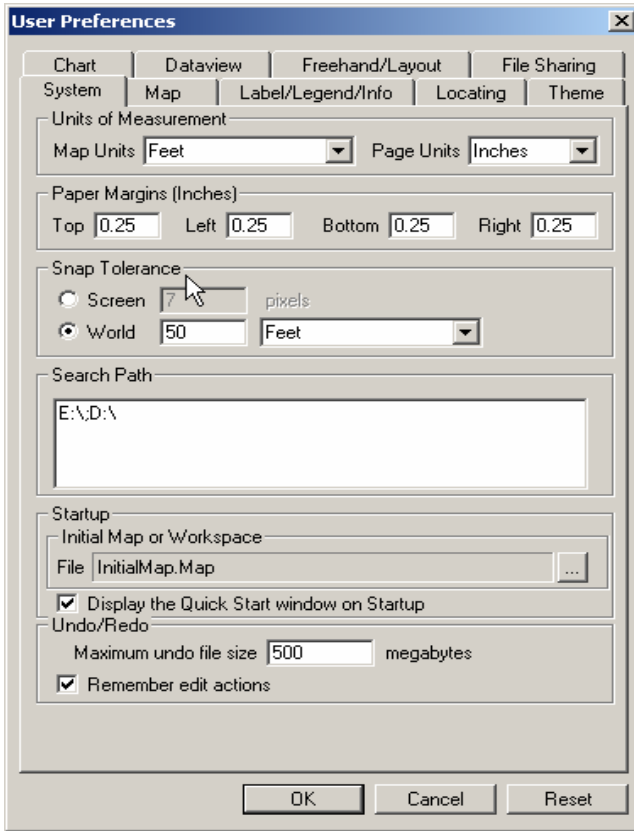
User Preferences

Chart | Dataview | Freehand/Layout | File Sharing
System | Map | Label/Legend/Info | Locating | Theme

Units of Measurement
Map Units Feet
Page Units Inches

Paper Margins (Inches)
Top 0.25 Left 0.25 Bottom 0.25 Right 0.25

Snap Tolerance
Screen 7 pixels
World 50 Feet

Search Path
E:\;D:\

Startup
Initial Map or Workspace
File InitialMap.Map ...
Display the Quick Start window on Startup

Undo/Redo
Maximum undo file size 500 megabytes
Remember edit actions

OK Cancel Reset